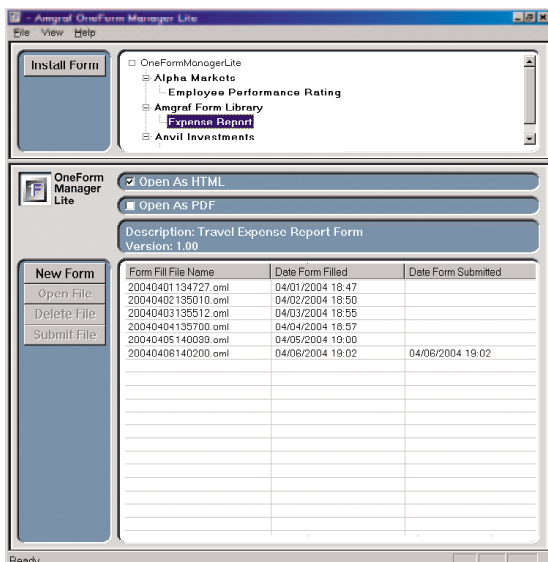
Amgraf OneForm Manager Lite

File View Help

Install Form

OneFormManagerLite
Alpha Markets
Employee Performance Rating
Amgraf Form Library
Expense Report
Anvil Investments

OneForm Manager Lite

☑ Open As HTML

Open As PDF

Description: Travel Expense Report Form
Version: 1.00

New Form
Open File
Delete File
Submit File

| Form Fill File Name | Date Form Filled | Date Form Submitted |
|---|---|---|
| 20040401134727.oml | 04/01/2004 18:47 | |
| 20040402135010.oml | 04/02/2004 18:50 | |
| 20040403135512.oml | 04/03/2004 18:55 | |
| 20040404135700.oml | 04/04/2004 18:57 | |
| 20040405140030.oml | 04/05/2004 10:00 | |
| 20040406140200.oml | 04/06/2004 19:02 | 04/06/2004 19:02 |

Ready